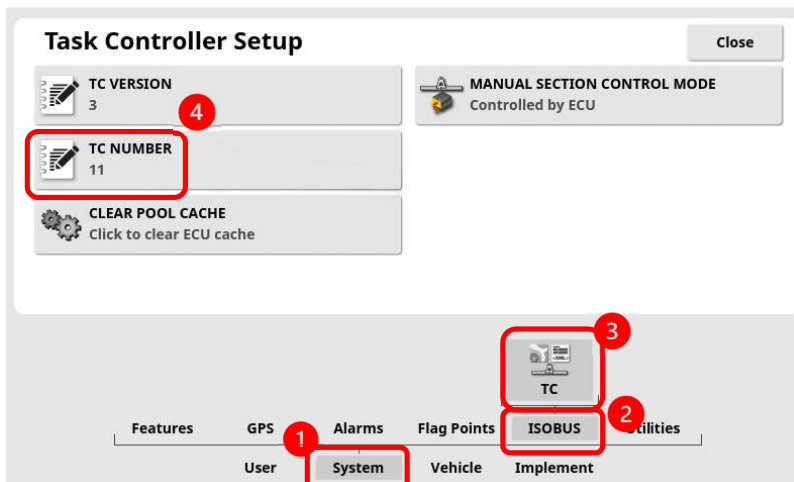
Task Controller Setup

Close

TC VERSION
3

4

TC NUMBER
11

CLEAR POOL CACHE
Click to clear ECU cache

MANUAL SECTION CONTROL MODE
Controlled by ECU

3

TC

2

1

Features GPS Alarms Flag Points ISOBUS Utilities

User System Vehicle Implement